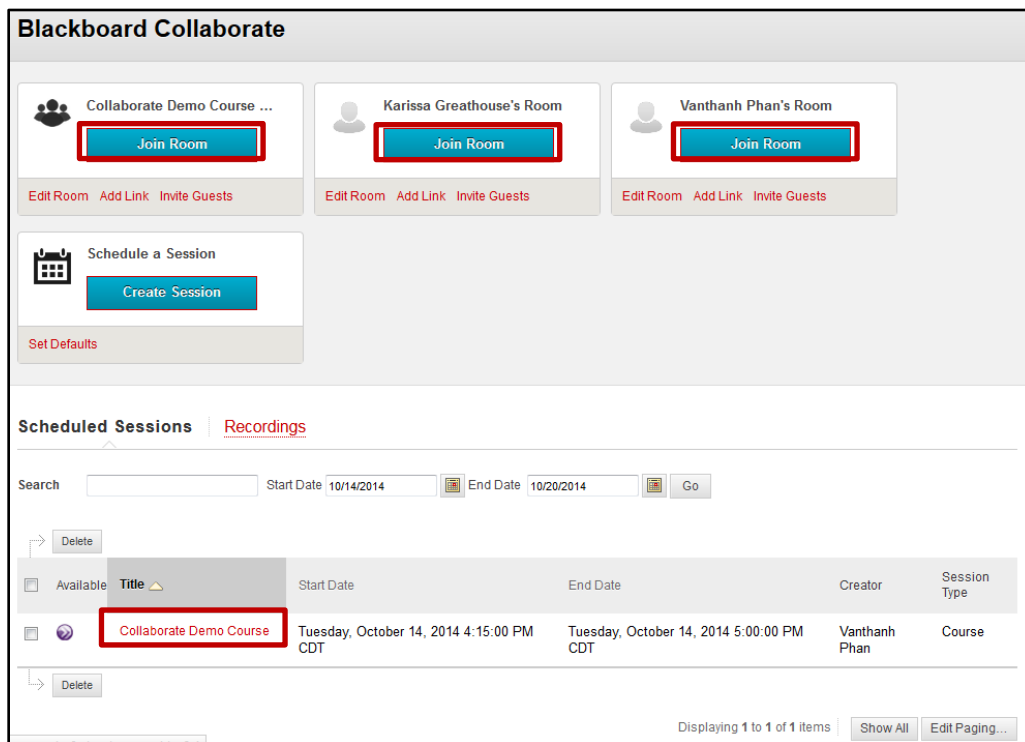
Blackboard Collaborate

Collaborate Demo Course ...
Join Room
Edit Room Add Link Invite Guests

Karissa Greathouse's Room
Join Room
Edit Room Add Link Invite Guests

Vanthanh Phan's Room
Join Room
Edit Room Add Link Invite Guests

Schedule a Session
Create Session
Set Defaults

Scheduled Sessions Recordings

Search Start Date 10/14/2014 End Date 10/20/2014 Go

Delete

| | Available | Title | Start Date | End Date | Creator | Session Type |
|---|---|---|---|---|---|---|
| | | Collaborate Demo Course | Tuesday, October 14, 2014 4:15:00 PM CDT | Tuesday, October 14, 2014 5:00:00 PM CDT | Vanthanh Phan | Course |

Delete

Displaying 1 to 1 of 1 items Show All Edit Paging...